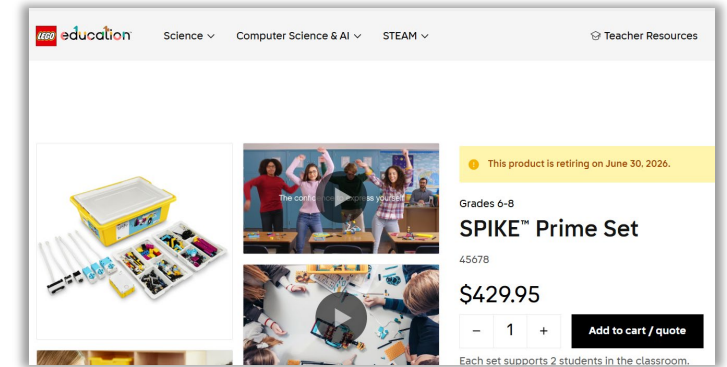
LEGO education

Science ∨ Computer Science & AI ∨ STEAM ∨

Teacher Resources

The confidence to express yourself

This product is retiring on June 30, 2026.

Grades 6-8

SPIKE™ Prime Set

45678

$429.95

− 1 +

Add to cart / quote

Each set supports 2 students in the classroom.